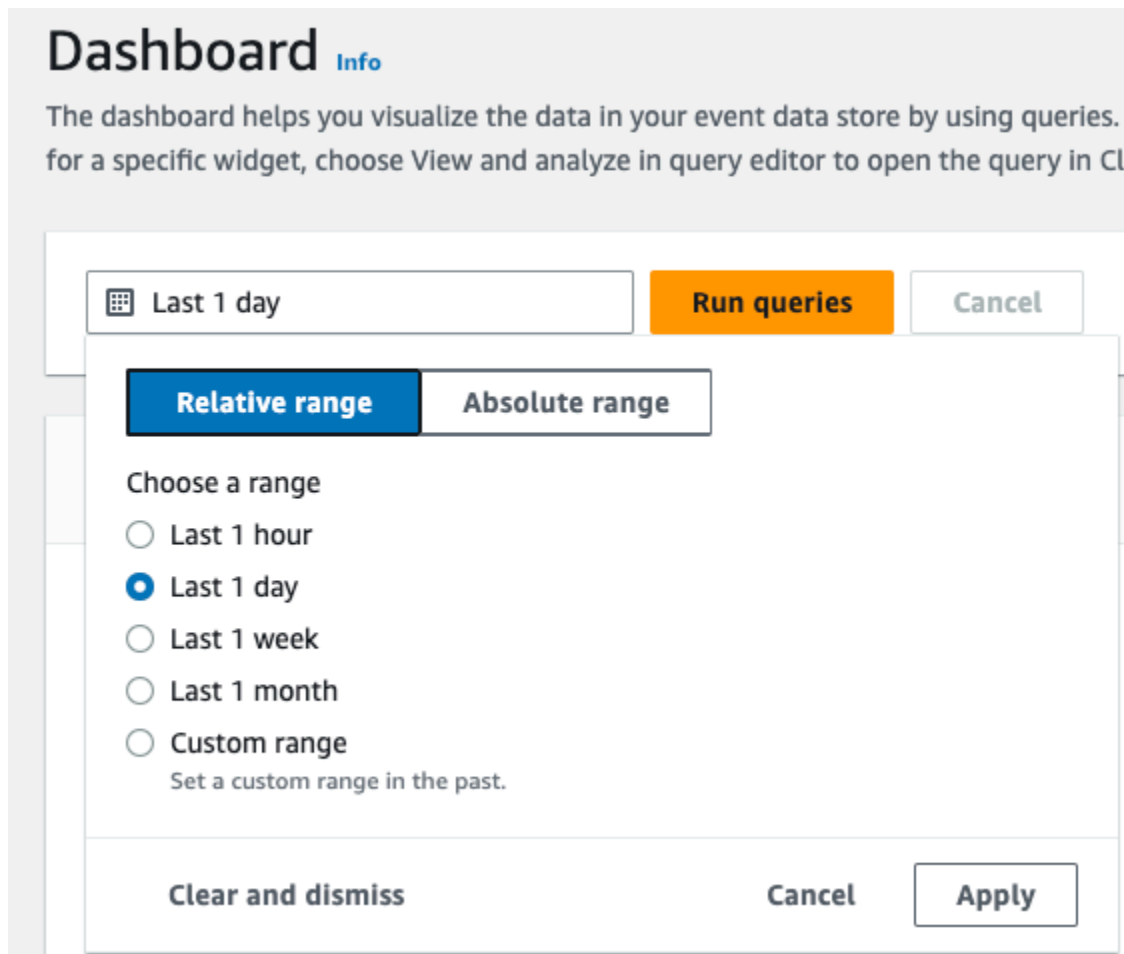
Dashboard Info

The dashboard helps you visualize the data in your event data store by using queries. for a specific widget, choose View and analyze in query editor to open the query in Cl

Last 1 day

Run queries

Cancel

Relative range

Absolute range

Choose a range

Last 1 hour

Last 1 day

Last 1 week

Last 1 month

Custom range

Set a custom range in the past.

Clear and dismiss

Cancel

Apply